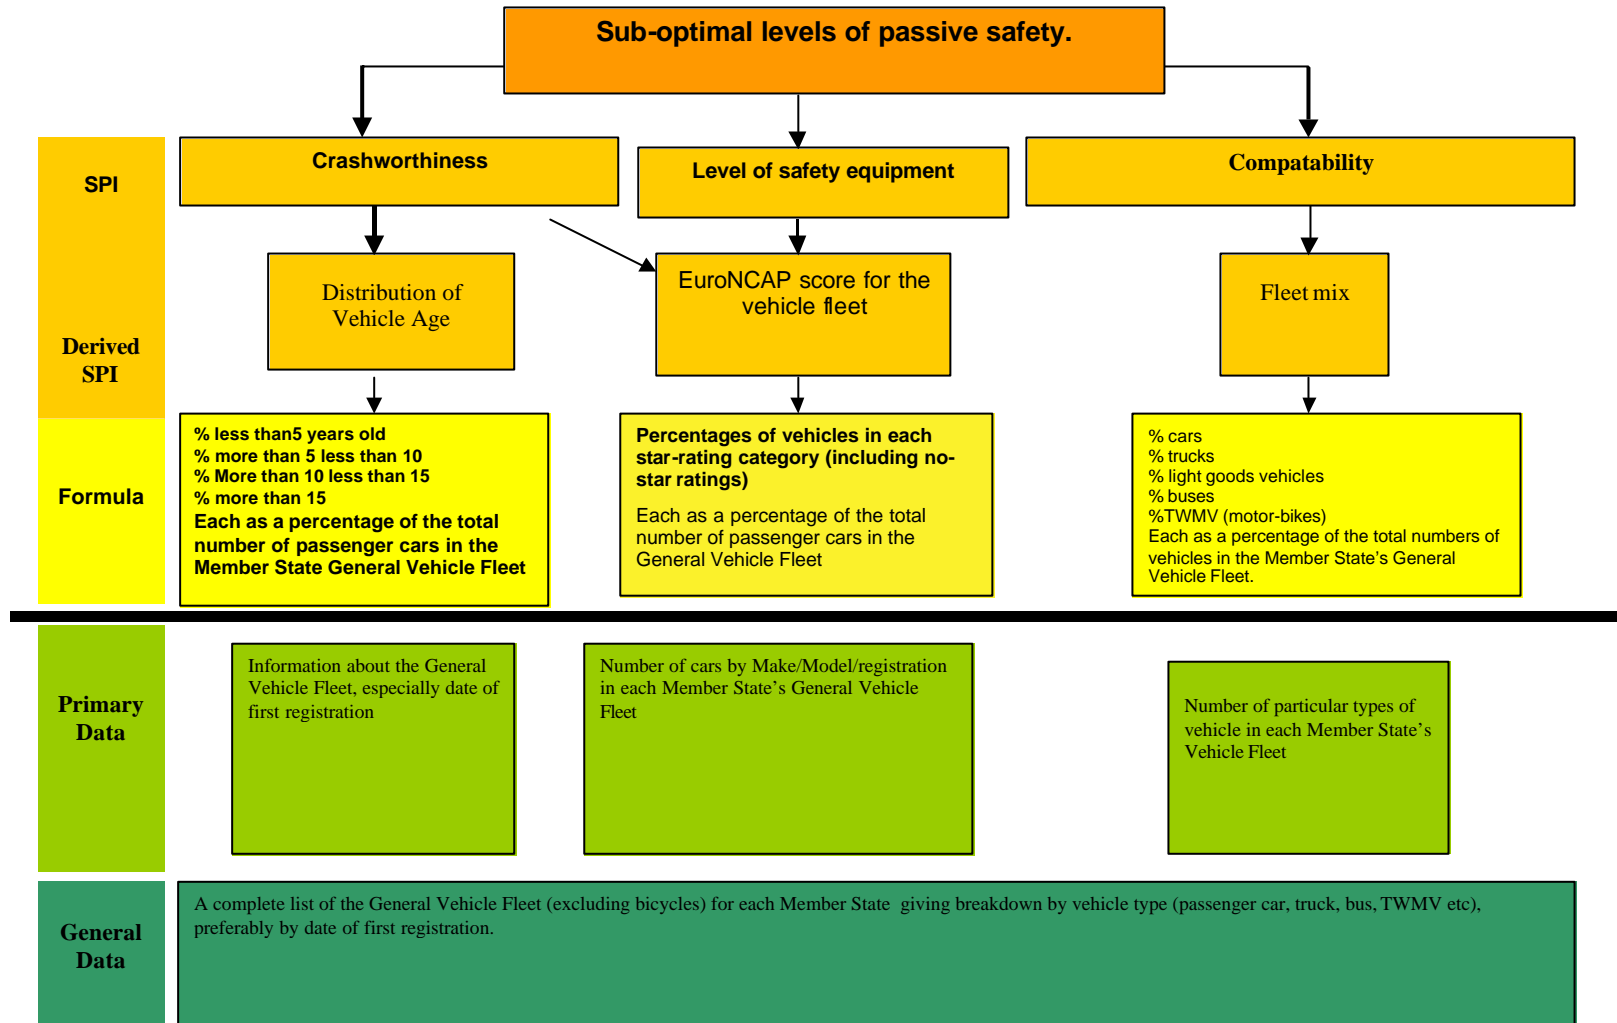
Sub-optimal levels of passive safety.

SPI

Crashworthiness

Level of safety equipment

Compatability

Derived SPI

Distribution of Vehicle Age

EuroNCAP score for the vehicle fleet

Fleet mix

Formula

% less than5 years old
% more than 5 less than 10
% More than 10 less than 15
% more than 15
Each as a percentage of the total number of passenger cars in the Member State General Vehicle Fleet

Percentages of vehicles in each star-rating category (including no-star ratings)

Each as a percentage of the total number of passenger cars in the General Vehicle Fleet

% cars
% trucks
% light goods vehicles
% buses
%TWMV (motor-bikes)
Each as a percentage of the total numbers of vehicles in the Member State's General Vehicle Fleet.

Primary Data

Information about the General Vehicle Fleet, especially date of first registration

Number of cars by Make/Model/registration in each Member State's General Vehicle Fleet

Number of particular types of vehicle in each Member State's Vehicle Fleet

General Data

A complete list of the General Vehicle Fleet (excluding bicycles) for each Member State giving breakdown by vehicle type (passenger car, truck, bus, TWMV etc), preferably by date of first registration.